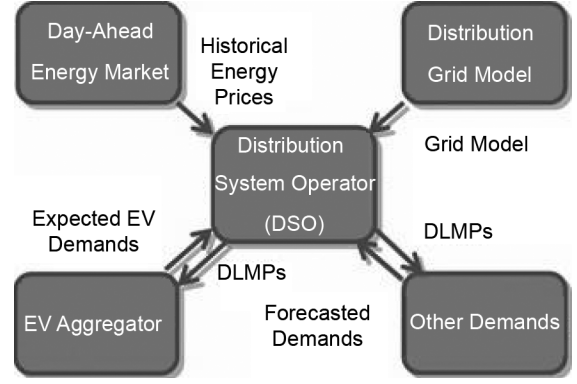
Day-Ahead Energy Market

Historical Energy Prices

Distribution Grid Model

Distribution System Operator (DSO)

Grid Model

Expected EV Demands

DLMPs

DLMPs

EV Aggregator

Forecasted Demands

Other Demands